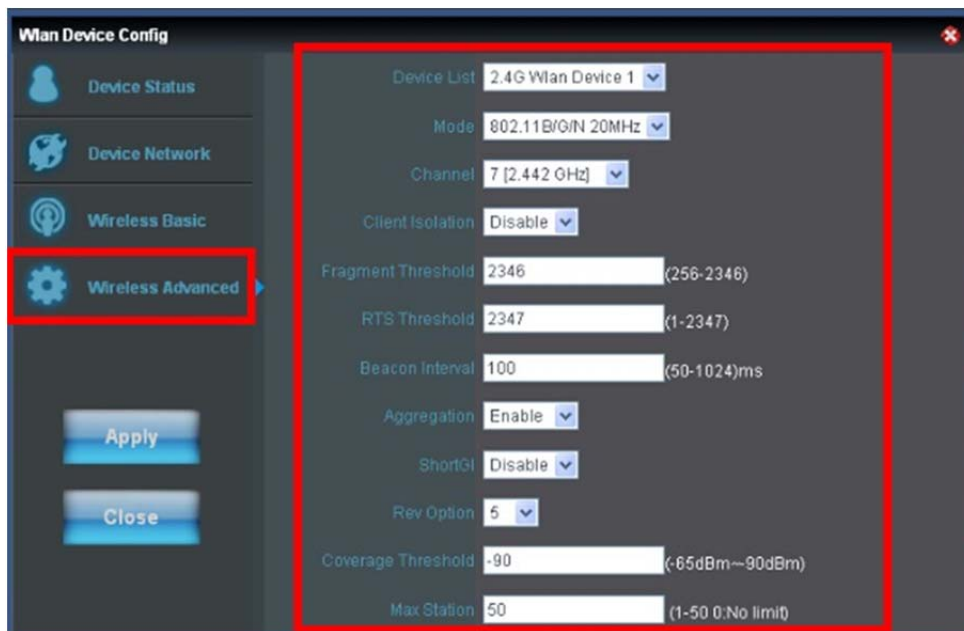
Wlan Device Config

Device Status

Device Network

Wireless Basic

Wireless Advanced

Apply

Close

Device List 2.4G Wlan Device 1

Mode 802.11B/G/N 20MHz

Channel 7 [2.442 GHz]

Client Isolation Disable

Fragment Threshold 2346 (256-2346)

RTS Threshold 2347 (1-2347)

Beacon Interval 100 (50-1024)ms

Aggregation Enable

ShortGI Disable

Rev Option 5

Coverage Threshold -90 (-65dBm~90dBm)

Max Station 50 (1-50 0:No limit)